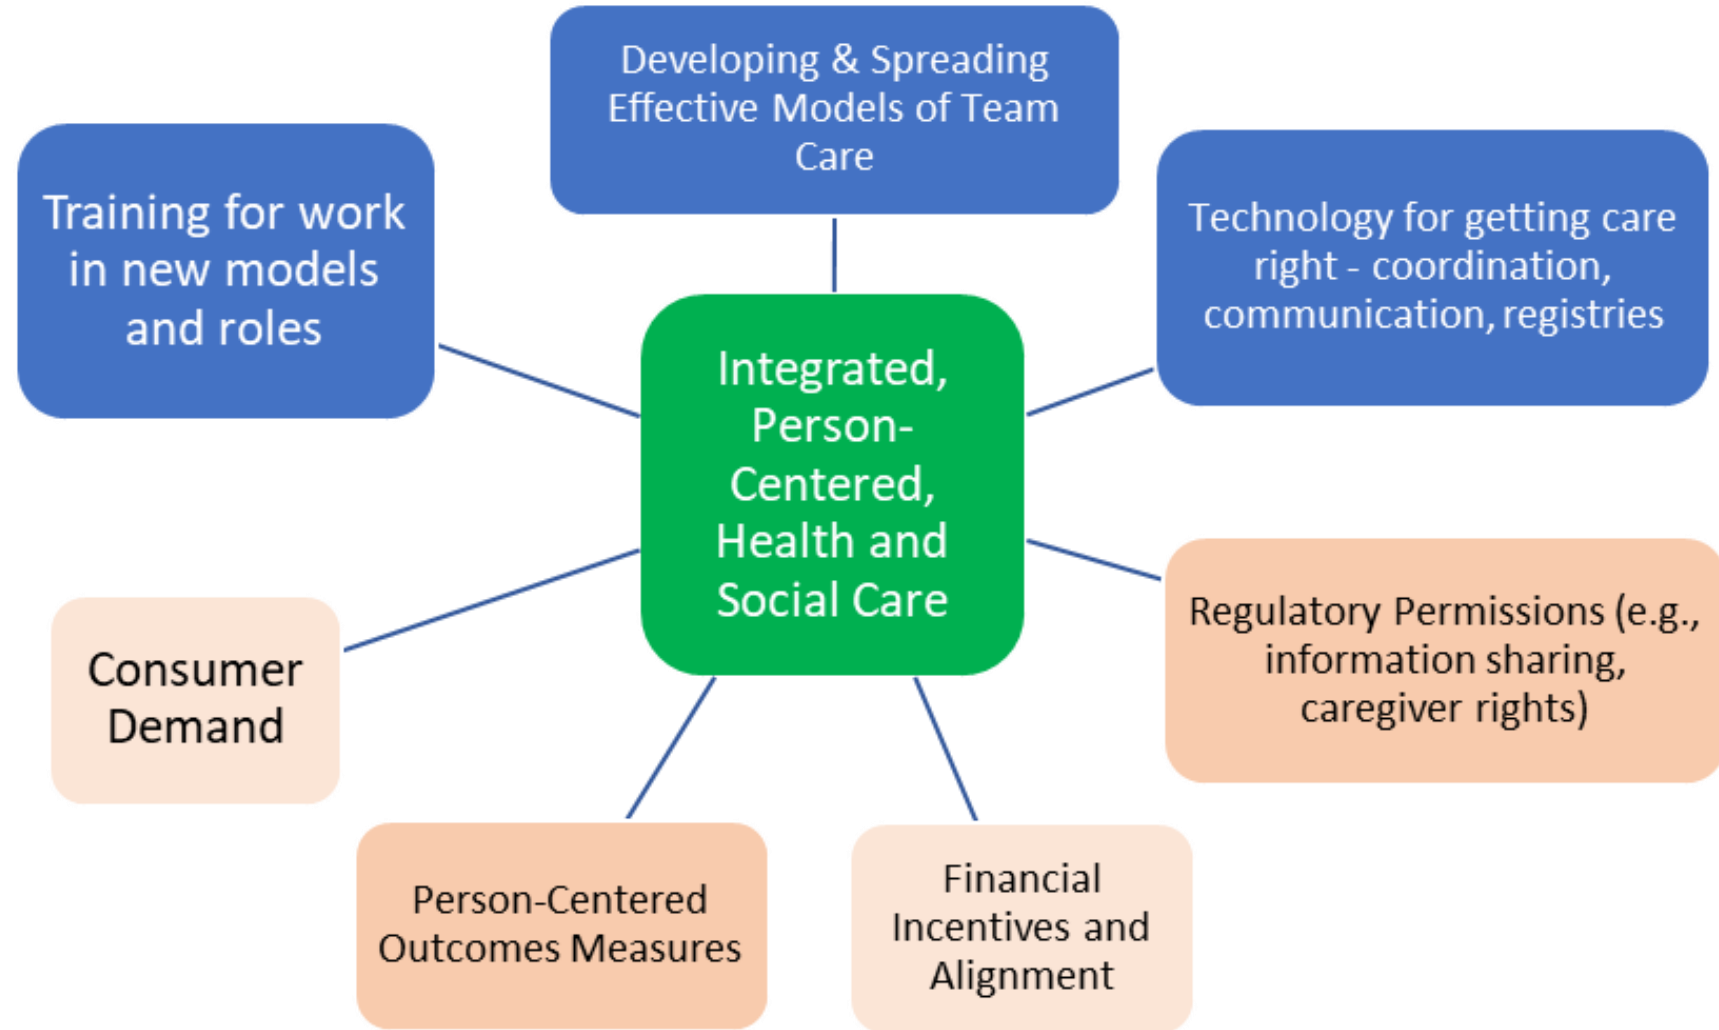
Developing & Spreading Effective Models of Team Care

Training for work in new models and roles

Technology for getting care right - coordination, communication, registries

Integrated, Person-Centered, Health and Social Care

Consumer Demand

Regulatory Permissions (e.g., information sharing, caregiver rights)

Person-Centered Outcomes Measures

Financial Incentives and Alignment